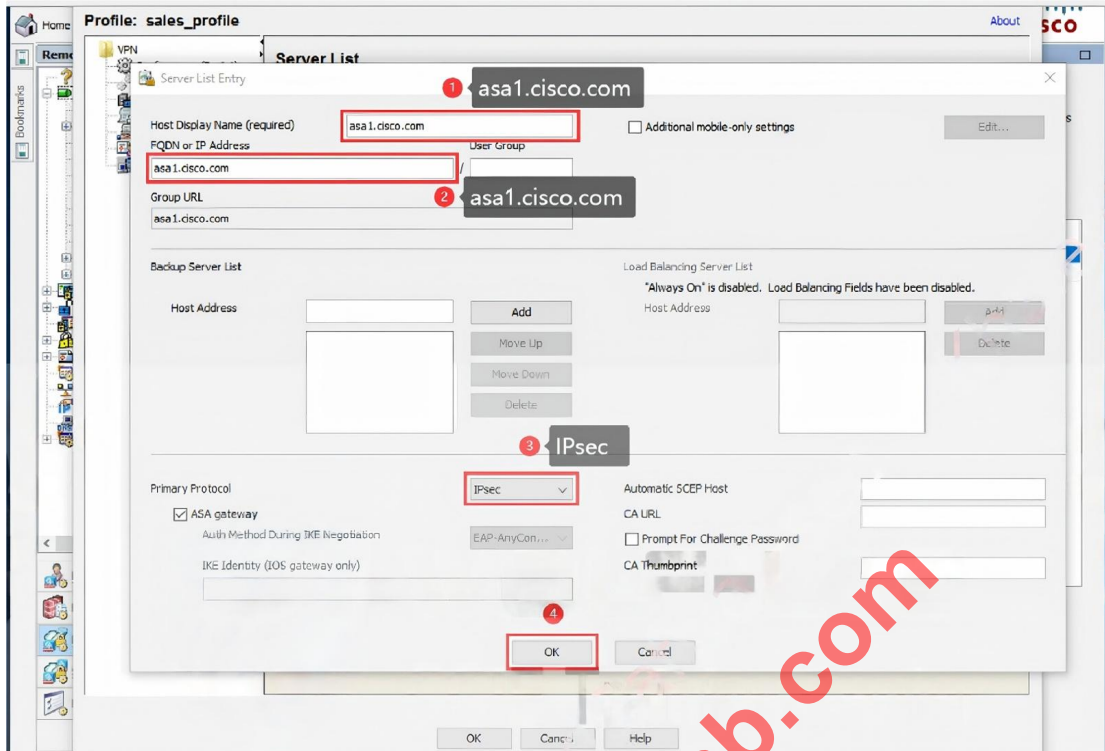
Home
Profile: sales_profile
About
sco
Remo
Bookmarks
VPN
Server List
Server List Entry
1 asa1.cisco.com
Host Display Name (required)
asa1.cisco.com
Additional mobile-only settings
Edit...
FQDN or IP Address
User Group
asa1.cisco.com
/
2 asa1.cisco.com
Group URL
asa1.cisco.com

Backup Server List
Host Address
Add
Move Up
Move Down
Delete

Load Balancing Server List
"Always On" is disabled. Load Balancing Fields have been disabled.
Host Address
Add
Delete

3 IPsec
Primary Protocol
IPsec
ASA gateway
Auth Method During IKE Negotiation
EAP-AnyCon...
IKE Identity (IOS gateway only)

Automatic SCEP Host
CA URL
Prompt For Challenge Password
CA Thumbprint

4
OK
Cancel

OK
Cancel
Help
b.com